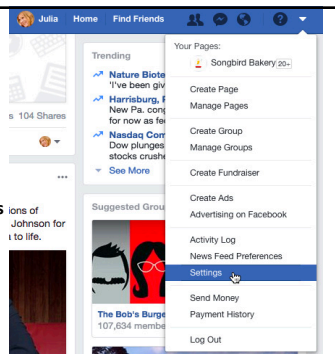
Julia Home Find Friends

Trending

Nature Biote
'I've been giv

Harrisburg, P
New Pa. congr
for now as fed

Nasdaq Com
Dow plunges
stocks crushe

See More

s 104 Shares

S ions of
Johnson for
to life.

Suggested Grou

The Bob's Burge
107,634 membe

Your Pages:

Songbird Bakery 20+

Create Page
Manage Pages

Create Group
Manage Groups

Create Fundraiser

Create Ads
Advertising on Facebook

Activity Log
News Feed Preferences
Settings

Send Money
Payment History

Log Out